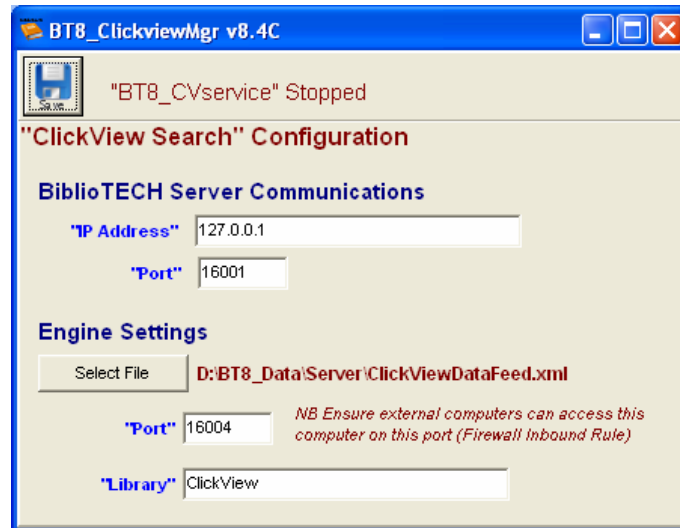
BT8_ClickviewMgr v8.4C

Save

"BT8_CVservice" Stopped

"ClickView Search" Configuration

BiblioTECH Server Communications

"IP Address" 127.0.0.1

"Port" 16001

Engine Settings

Select File

D:\BT8_Data\Server\ClickViewDataFeed.xml

"Port" 16004

NB Ensure external computers can access this computer on this port (Firewall Inbound Rule)

"Library" ClickView